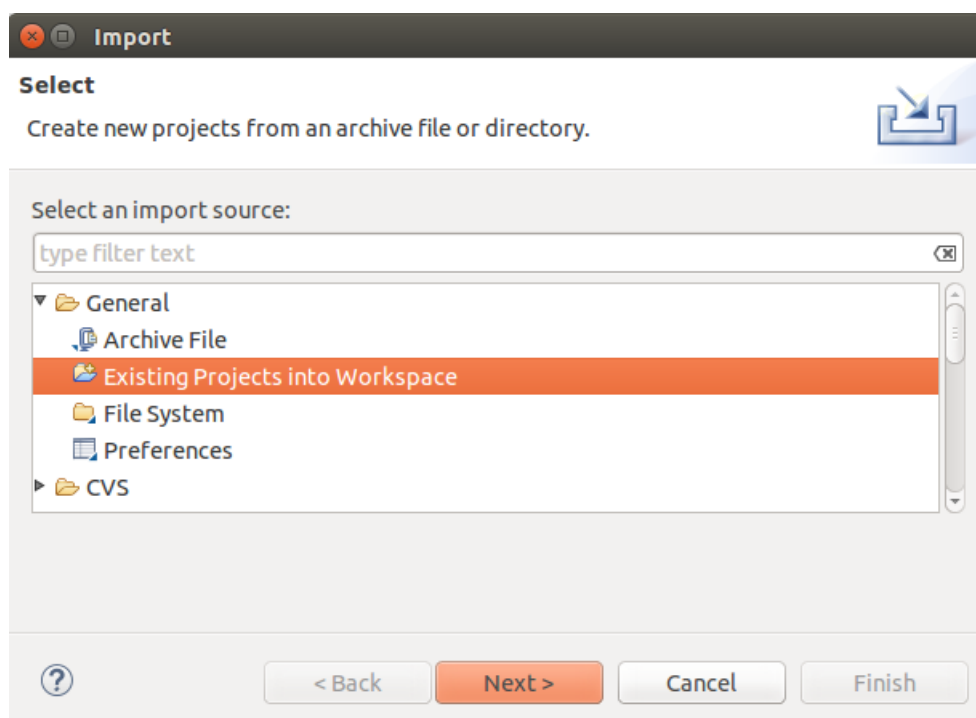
Import

Select

Create new projects from an archive file or directory.

Select an import source:

type filter text

General
Archive File
Existing Projects into Workspace
File System
Preferences
CVS

?

< Back

Next >

Cancel

Finish